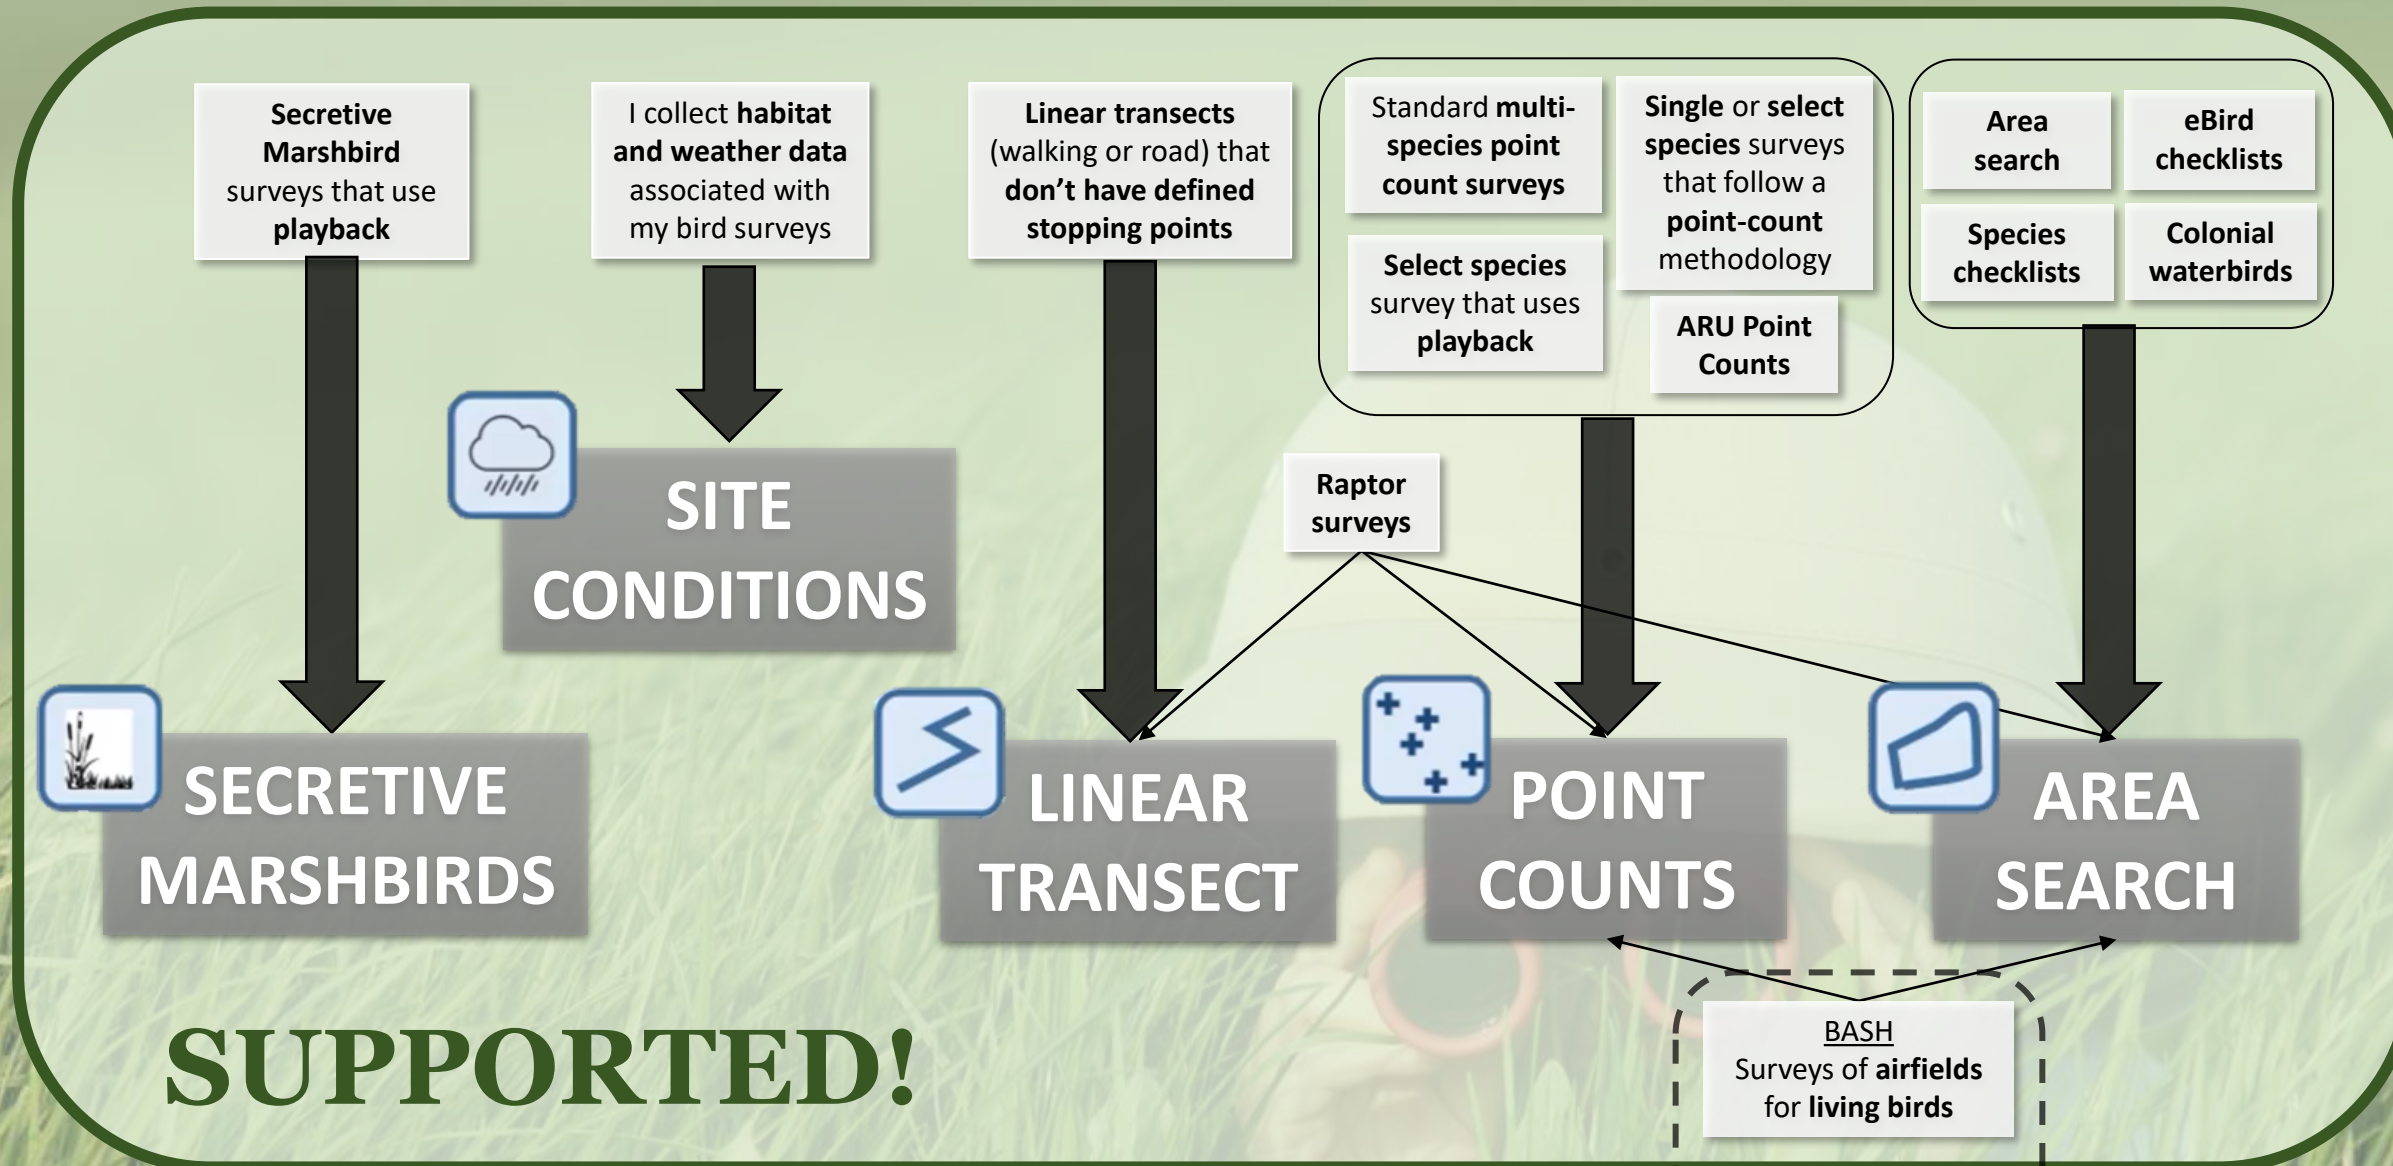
Secretive Marshbird surveys that use playback

I collect habitat and weather data associated with my bird surveys

Linear transects (walking or road) that don't have defined stopping points

Standard multi-species point count surveys

Single or select species surveys that follow a point-count methodology

Select species survey that uses playback

ARU Point Counts

Area search

eBird checklists

Species checklists

Colonial waterbirds

SITE CONDITIONS

Raptor surveys

SECRETIVE MARSHBIRDS

LINEAR TRANSECT

POINT COUNTS

AREA SEARCH

SUPPORTED!

BASH
Surveys of airfields for living birds